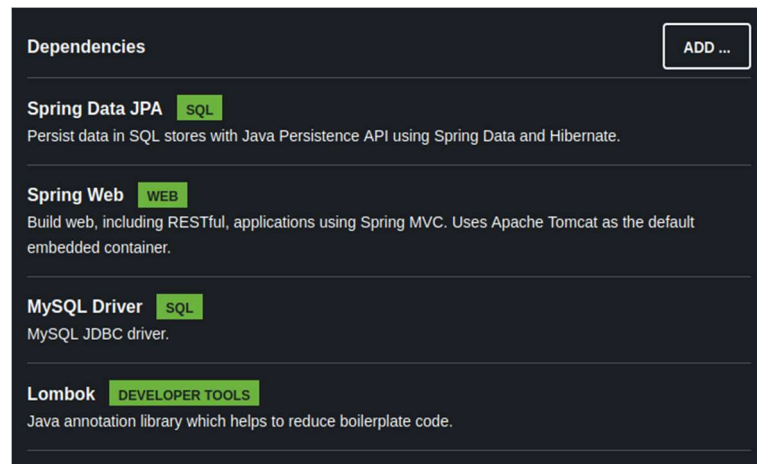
Dependencies

ADD ...

Spring Data JPA SQL

Persist data in SQL stores with Java Persistence API using Spring Data and Hibernate.

Spring Web WEB

Build web, including RESTful, applications using Spring MVC. Uses Apache Tomcat as the default embedded container.

MySQL Driver SQL

MySQL JDBC driver.

Lombok DEVELOPER TOOLS

Java annotation library which helps to reduce boilerplate code.